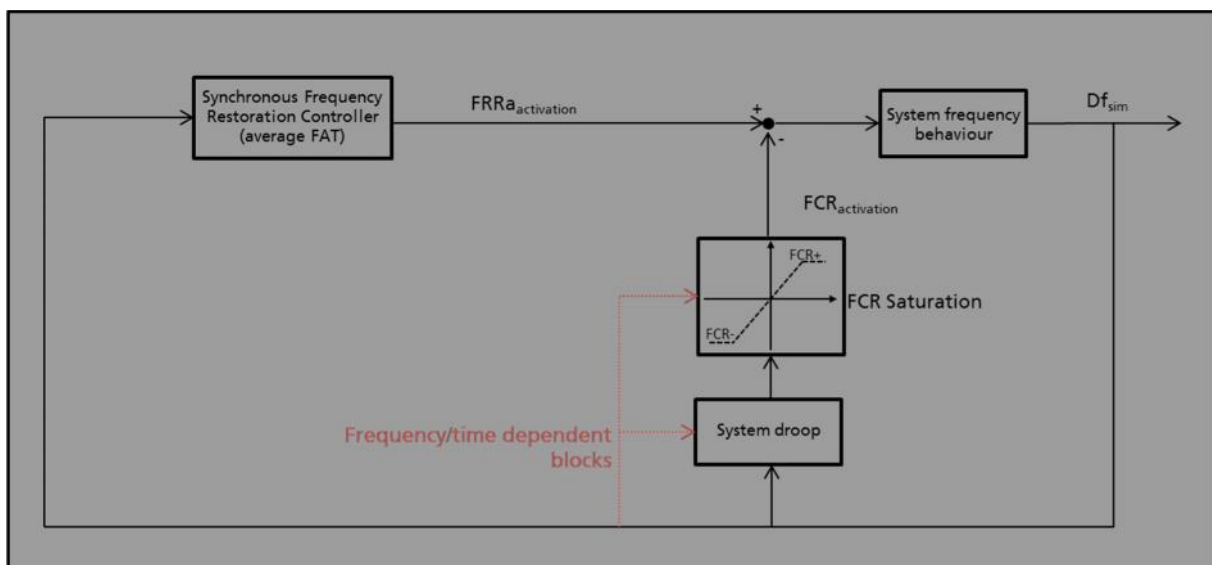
Synchronous Frequency Restoration Controller (average FAT)

$FRRa_{activation}$

+

-

System frequency behaviour

$Df_{sim}$

$FCR_{activation}$

FCR+

FCR-

FCR Saturation

Frequency/time dependent blocks

System droop